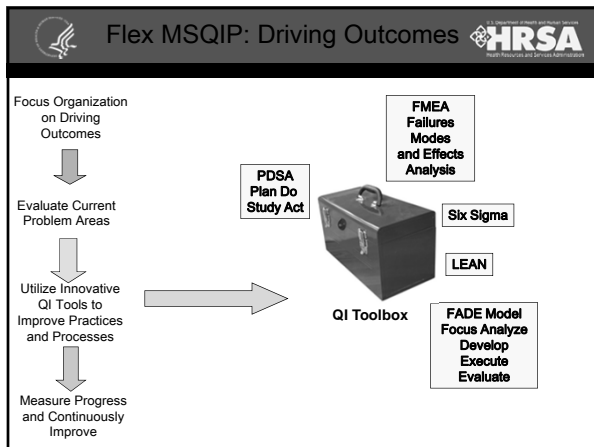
Flex MSQIP: Driving Outcomes

U.S. Department of Health and Human Services
HRSA
Health Resources and Services Administration

Focus Organization on Driving Outcomes

Evaluate Current Problem Areas

Utilize Innovative QI Tools to Improve Practices and Processes

Measure Progress and Continuously Improve

FMEA
Failures Modes and Effects Analysis

PDSA
Plan Do Study Act

Six Sigma

LEAN

QI Toolbox

FADE Model
Focus Analyze Develop Execute Evaluate